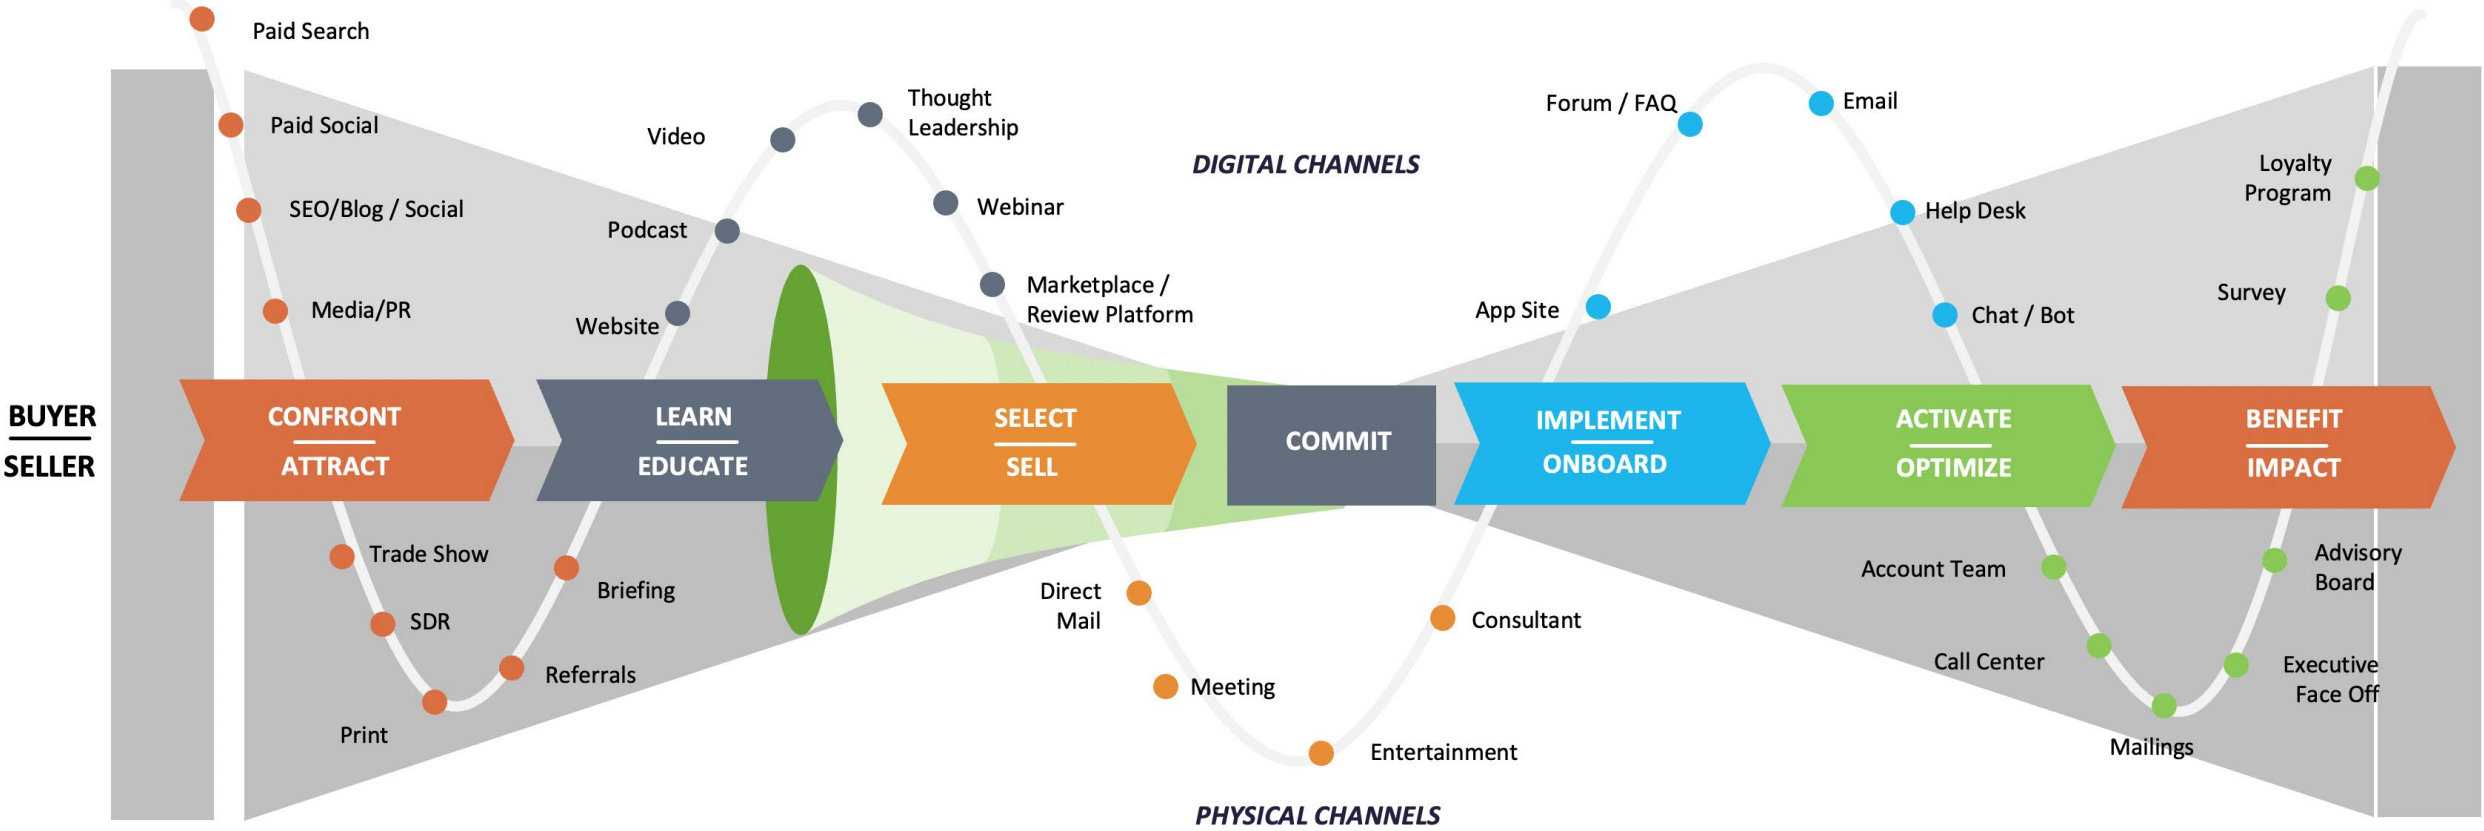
Paid Search

Paid Social

SEO/Blog / Social

Media/PR

Video

Thought Leadership

Podcast

Website

Webinar

Marketplace / Review Platform

DIGITAL CHANNELS

Forum / FAQ

Email

Help Desk

App Site

Chat / Bot

Loyalty Program

Survey

BUYER

SELLER

CONFRONT

ATTRACT

LEARN

EDUCATE

SELECT

SELL

COMMIT

IMPLEMENT

ONBOARD

ACTIVATE

OPTIMIZE

BENEFIT

IMPACT

Trade Show

SDR

Print

Briefing

Referrals

Direct Mail

Meeting

Entertainment

Consultant

Account Team

Call Center

Mailings

Advisory Board

Executive Face Off

PHYSICAL CHANNELS